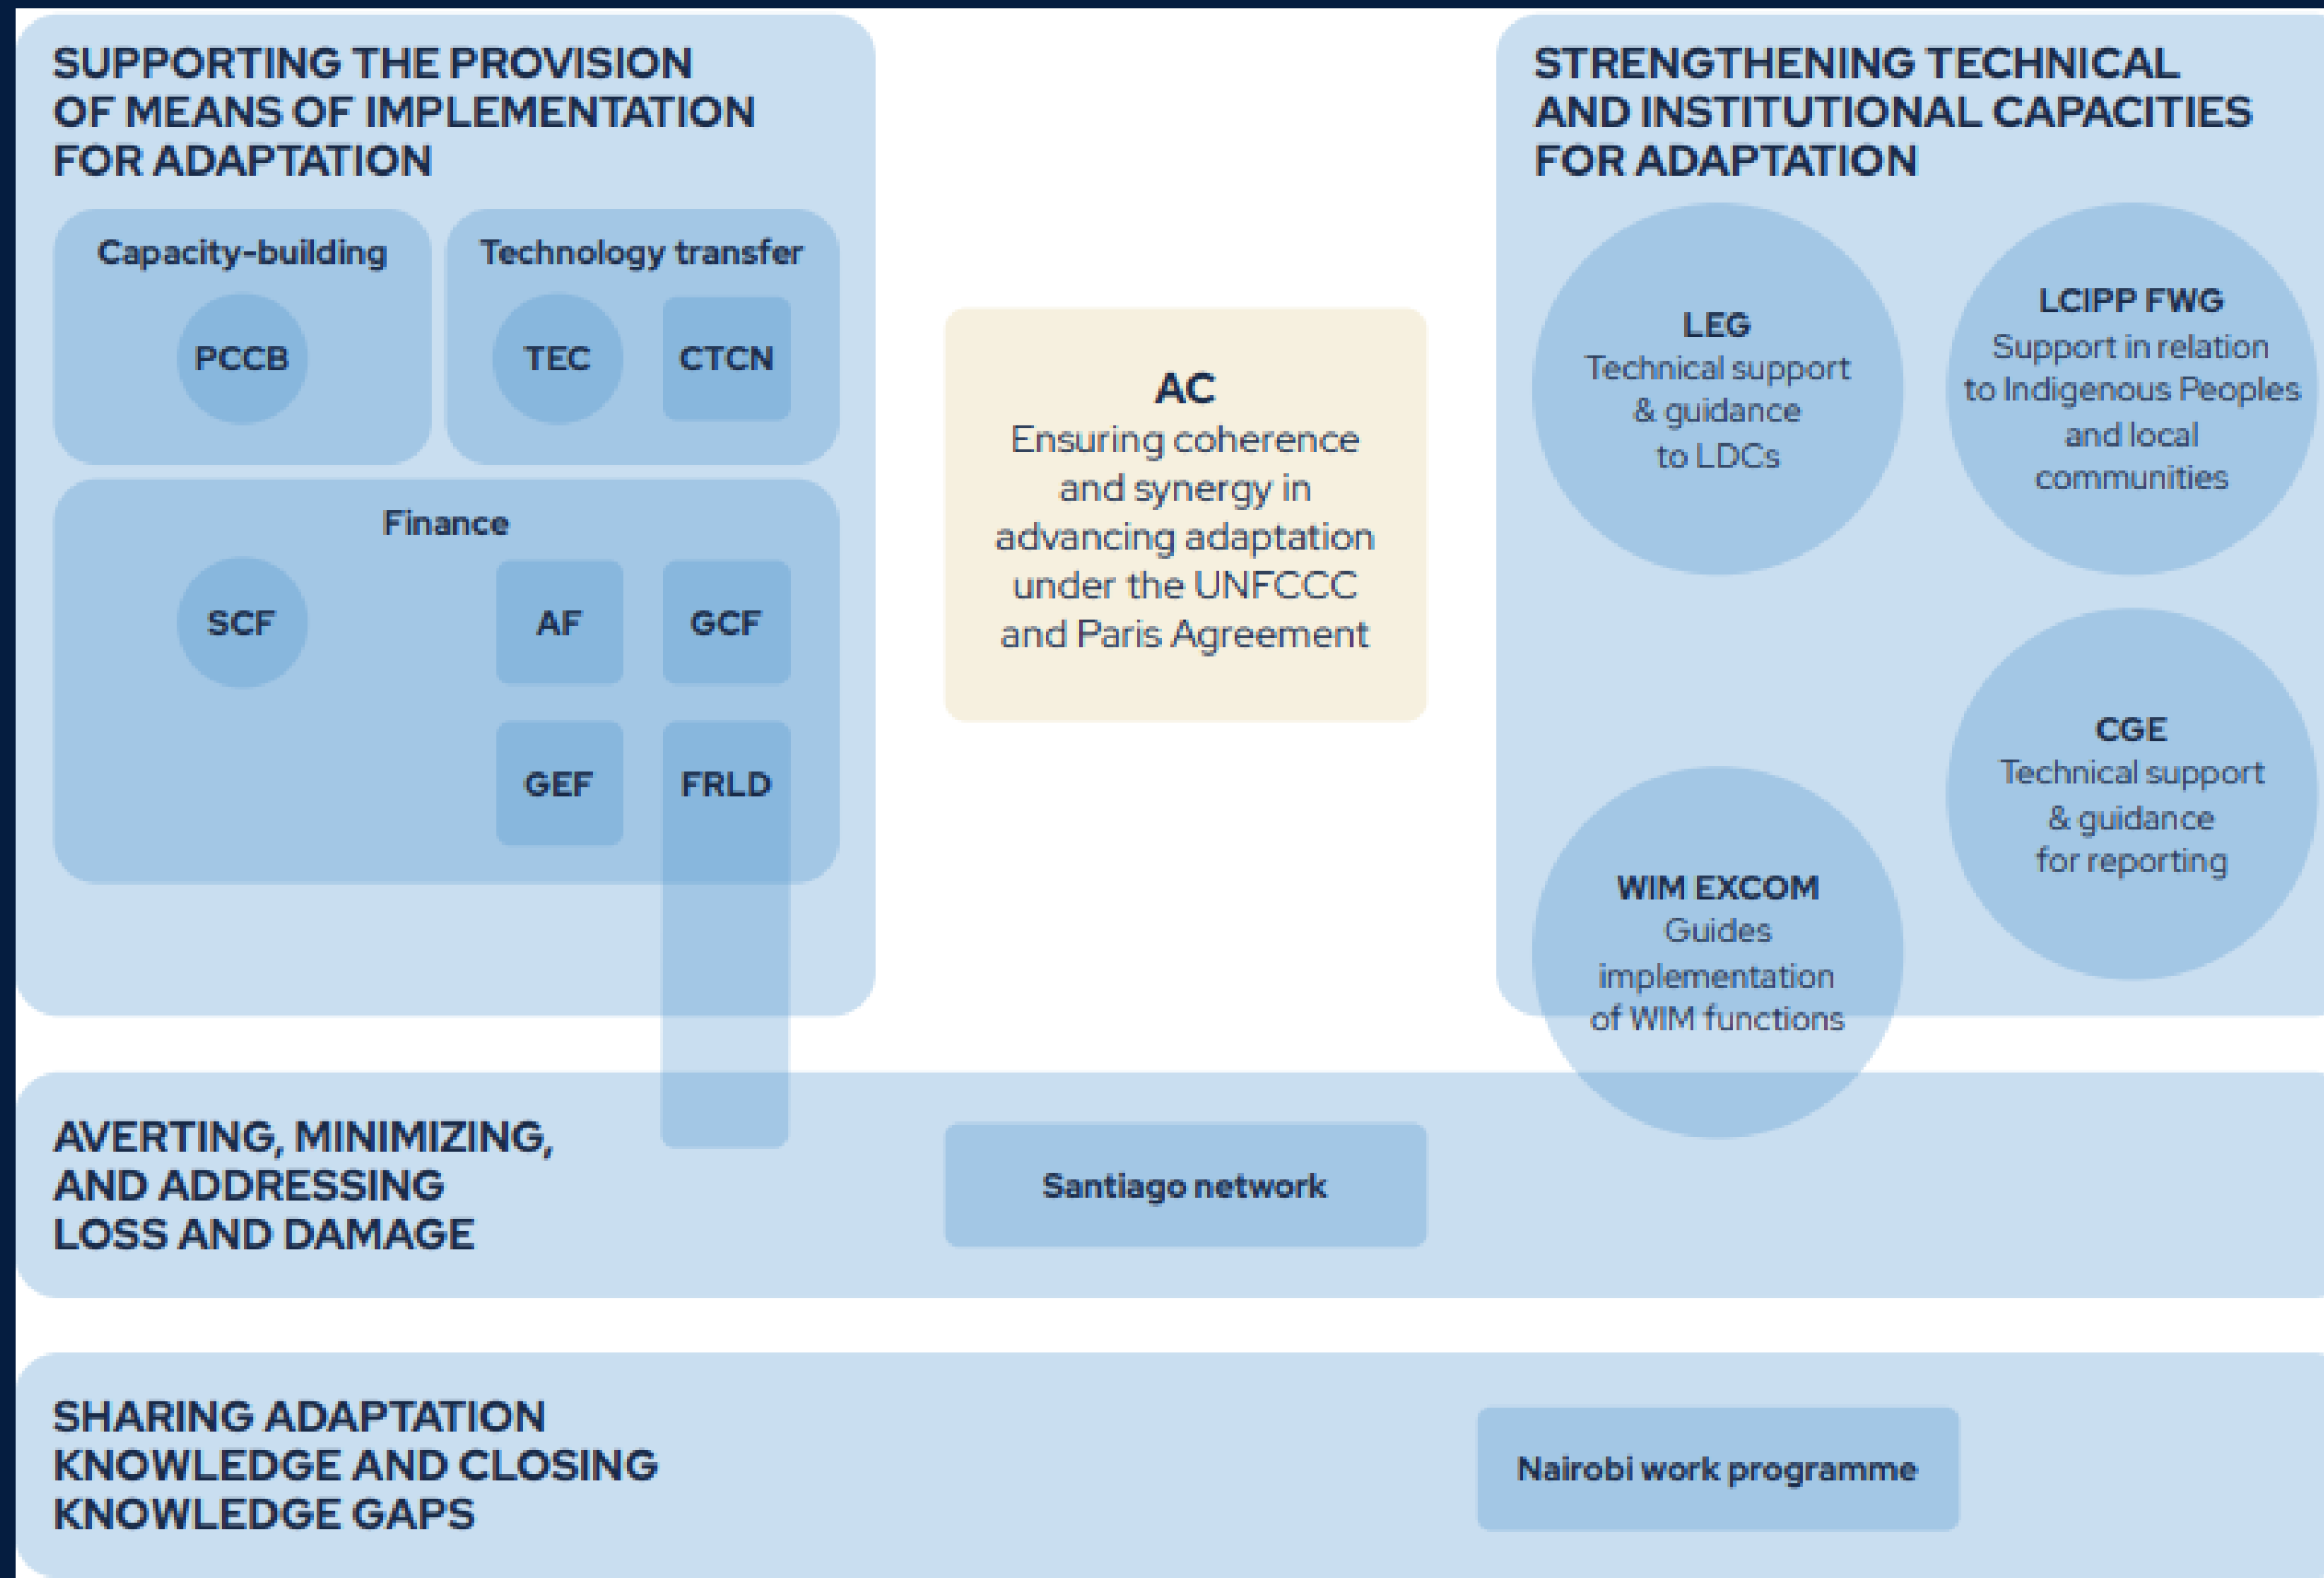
SUPPORTING THE PROVISION OF MEANS OF IMPLEMENTATION FOR ADAPTATION

Capacity-building

PCCB

Technology transfer

TEC

CTCN

Finance

SCF

AF

GCF

GEF

FRLD

AC
Ensuring coherence and synergy in advancing adaptation under the UNFCCC and Paris Agreement

STRENGTHENING TECHNICAL AND INSTITUTIONAL CAPACITIES FOR ADAPTATION

LEG
Technical support & guidance to LDCs

LCIPP FWG
Support in relation to Indigenous Peoples and local communities

CGE
Technical support & guidance for reporting

WIM EXCOM
Guides implementation of WIM functions

AVERTING, MINIMIZING, AND ADDRESSING LOSS AND DAMAGE

Santiago network

SHARING ADAPTATION KNOWLEDGE AND CLOSING KNOWLEDGE GAPS

Nairobi work programme